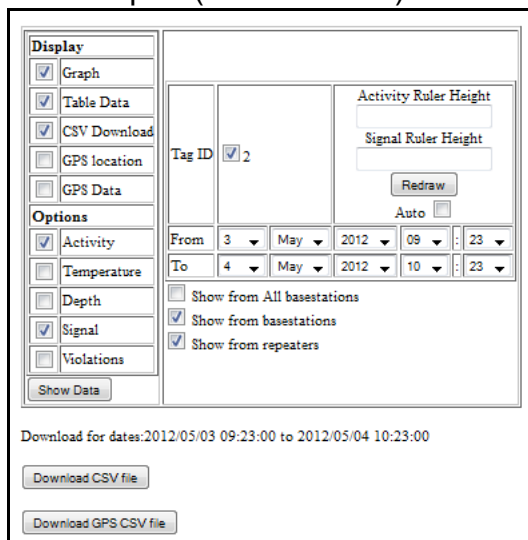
| Display |
|---|
| Graph |
| Table Data |
| CSV Download |
| GPS location |
| GPS Data |
| Options |
| Activity |
| Temperature |
| Depth |
| Signal |
| Violations |

Show Data

| Tag ID | 2 | Activity Ruler Height<br>Signal Ruler Height<br>Redraw<br>Auto |
|---|---|---|

| From | 3 | May | 2012 | 09 | : | 23 |
|---|---|---|---|---|---|---|
| To | 4 | May | 2012 | 10 | : | 23 |

Show from All basestations
Show from basestations
Show from repeaters

Download for dates:2012/05/03 09:23:00 to 2012/05/04 10:23:00

Download CSV file

Download GPS CSV file